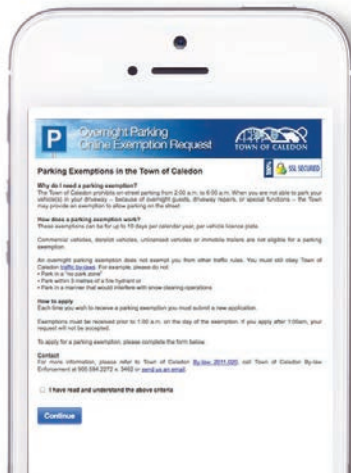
P Overnight Parking Online Exemption Request

TOWN OF CALEDON

SSL SECURED

Parking Exemptions in the Town of Caledon

Why do I need a parking exemption?

The Town of Caledon prohibits on-street parking from 2:00 a.m. to 6:00 a.m. When you are not able to park your vehicle(s) in your driveway – because of overnight guests, driveway repairs, or special functions – the Town may provide an exemption to allow parking on the street.

How does a parking exemption work?

These exemptions can be for up to 15 days per calendar year, per vehicle licence plate.

Commercial vehicles, derelict vehicles, unlicensed vehicles or inmobile trailers are not eligible for a parking exemption.

An overnight parking exemption does not exempt you from other traffic rules. You must still obey Town of Caledon traffic by-laws. For example, please do not:

• Park in a "no park zone"
• Park within 3 metres of a fire hydrant or
• Park in a manner that would interfere with snow clearing operations

How to apply

Each time you wish to receive a parking exemption you must submit a new application.

Exemptions must be received prior to 1:00 a.m. on the day of the exemption. If you apply after 1:00am, your request will not be accepted.

To apply for a parking exemption, please complete the form below.

Contact

For more information, please refer to Town of Caledon By-law 2011-020, call Town of Caledon By-law Enforcement at 905.584.2272 x. 3462 or send us an email.

I have read and understand the above criteria

Continue